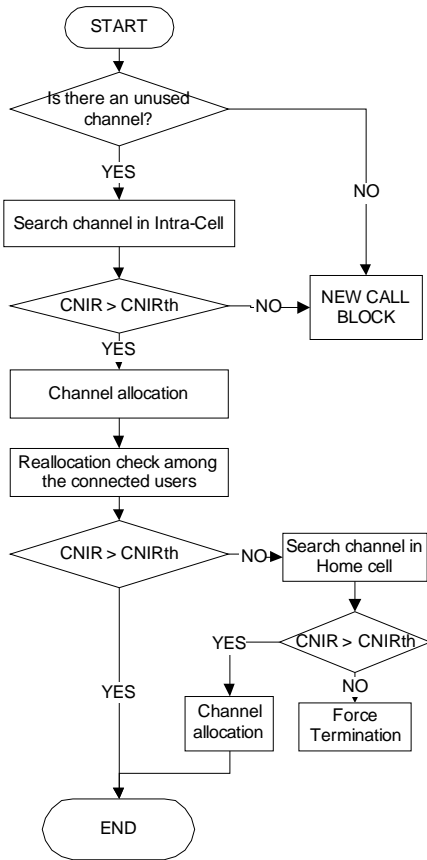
START

Is there an unused channel?

YES

NO

Search channel in Intra-Cell

CNIR > CNIRth

NO

NEW CALL BLOCK

YES

Channel allocation

Reallocation check among the connected users

CNIR > CNIRth

NO

Search channel in Home cell

YES

CNIR > CNIRth

YES

NO

Channel allocation

Force Termination

END